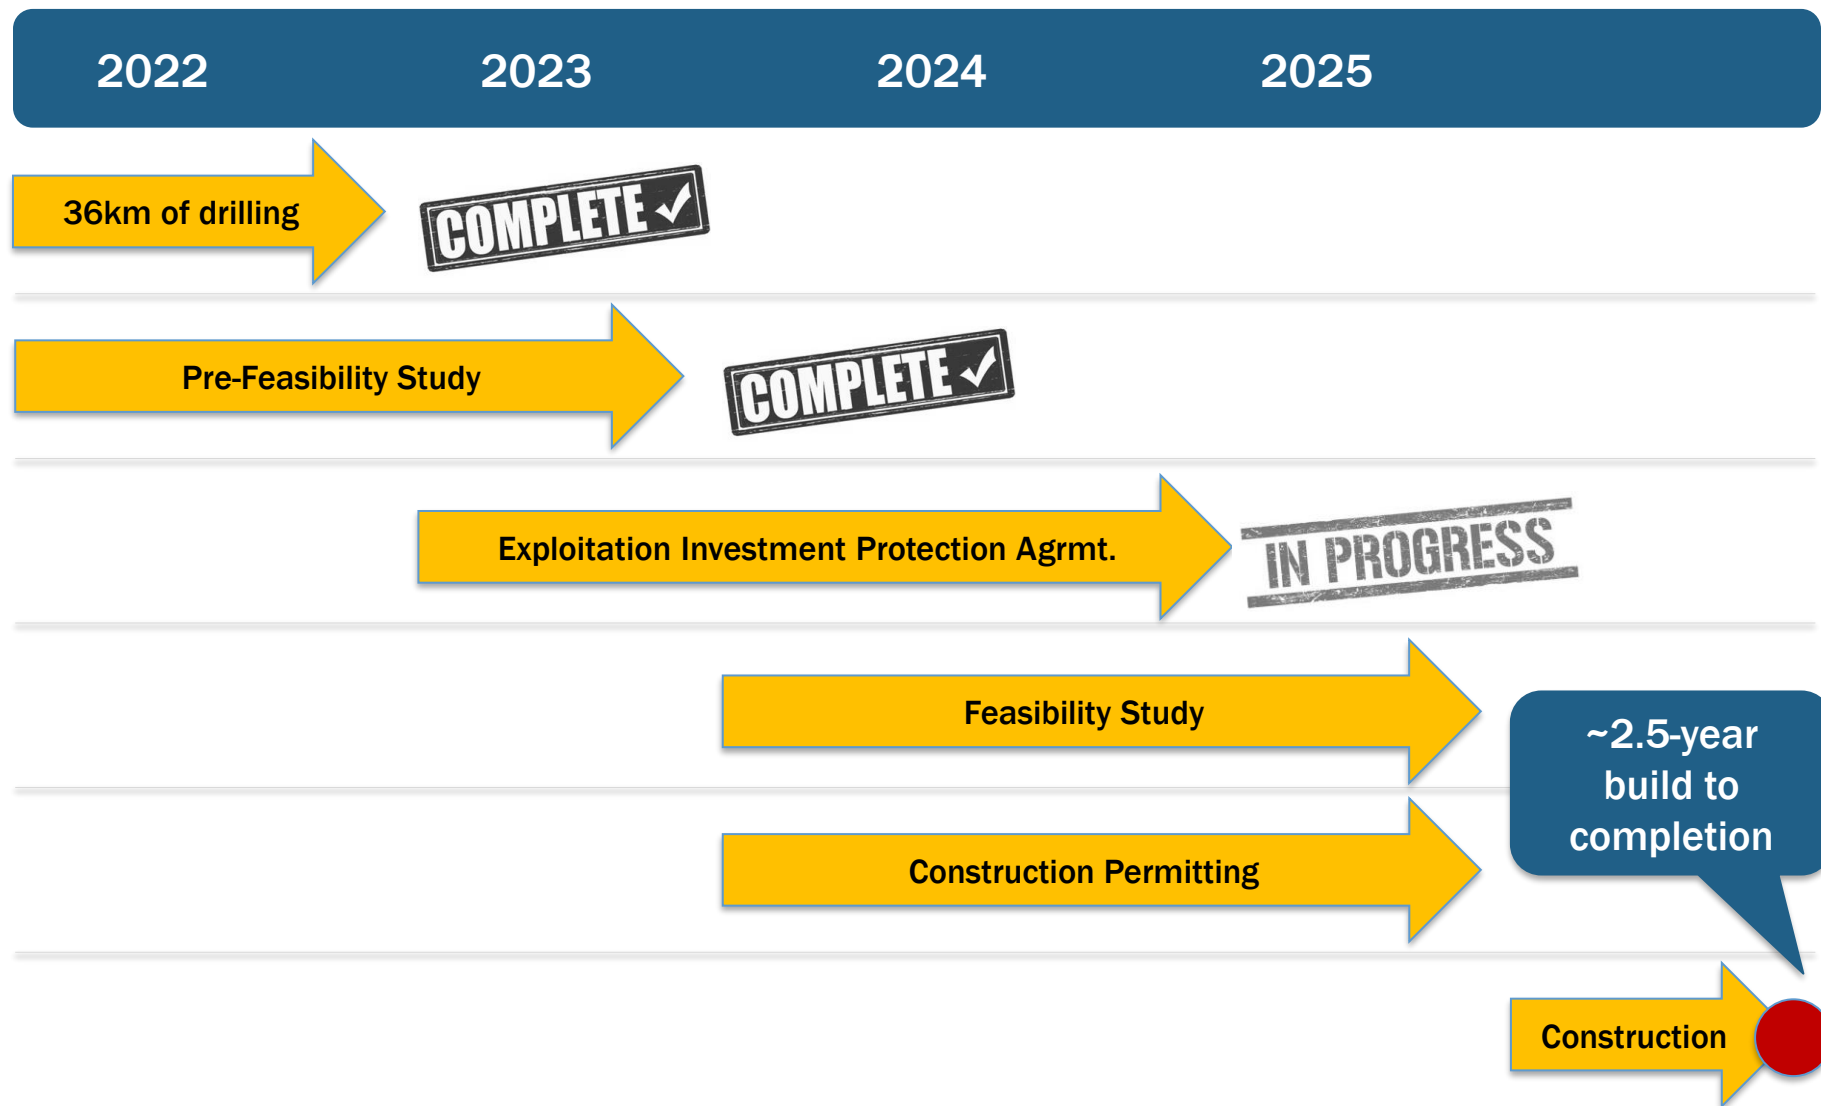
2022 2023 2024 2025

36km of drilling
COMPLETE ✓

Pre-Feasibility Study
COMPLETE ✓

Exploitation Investment Protection Agrmt.
IN PROGRESS

Feasibility Study

~2.5-year build to completion

Construction Permitting

Construction